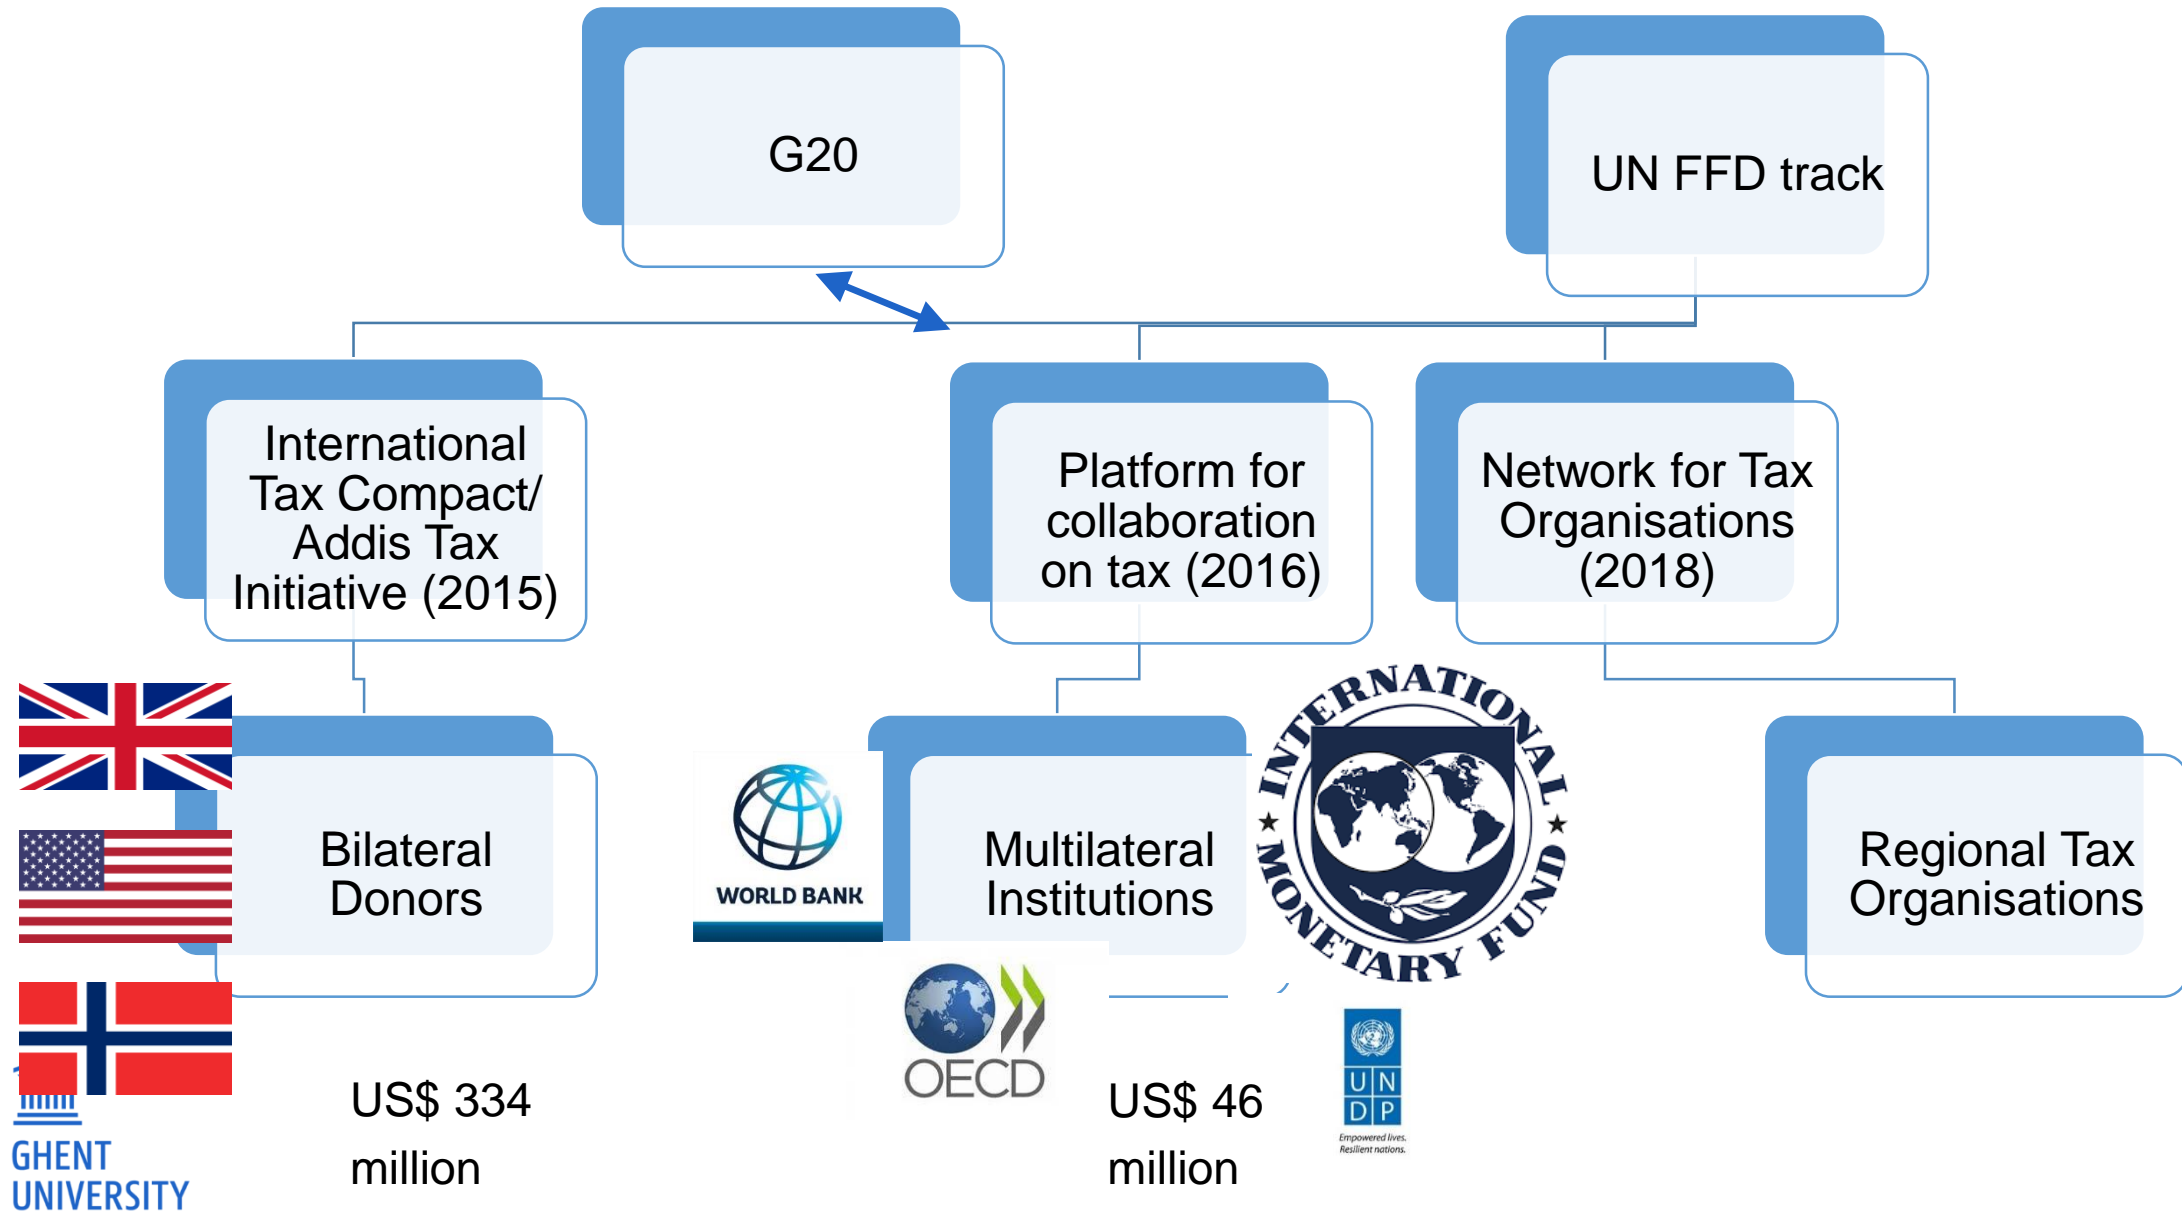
G20

UN FFD track

International Tax Compact/ Addis Tax Initiative (2015)

Platform for collaboration on tax (2016)

Network for Tax Organisations (2018)

Bilateral Donors

WORLD BANK

Multilateral Institutions

INTERNATIONAL MONETARY FUND

Regional Tax Organisations

OECD

US$ 334 million

US$ 46 million

U N D P

Empowered lives. Resilient nations.

GHENT UNIVERSITY